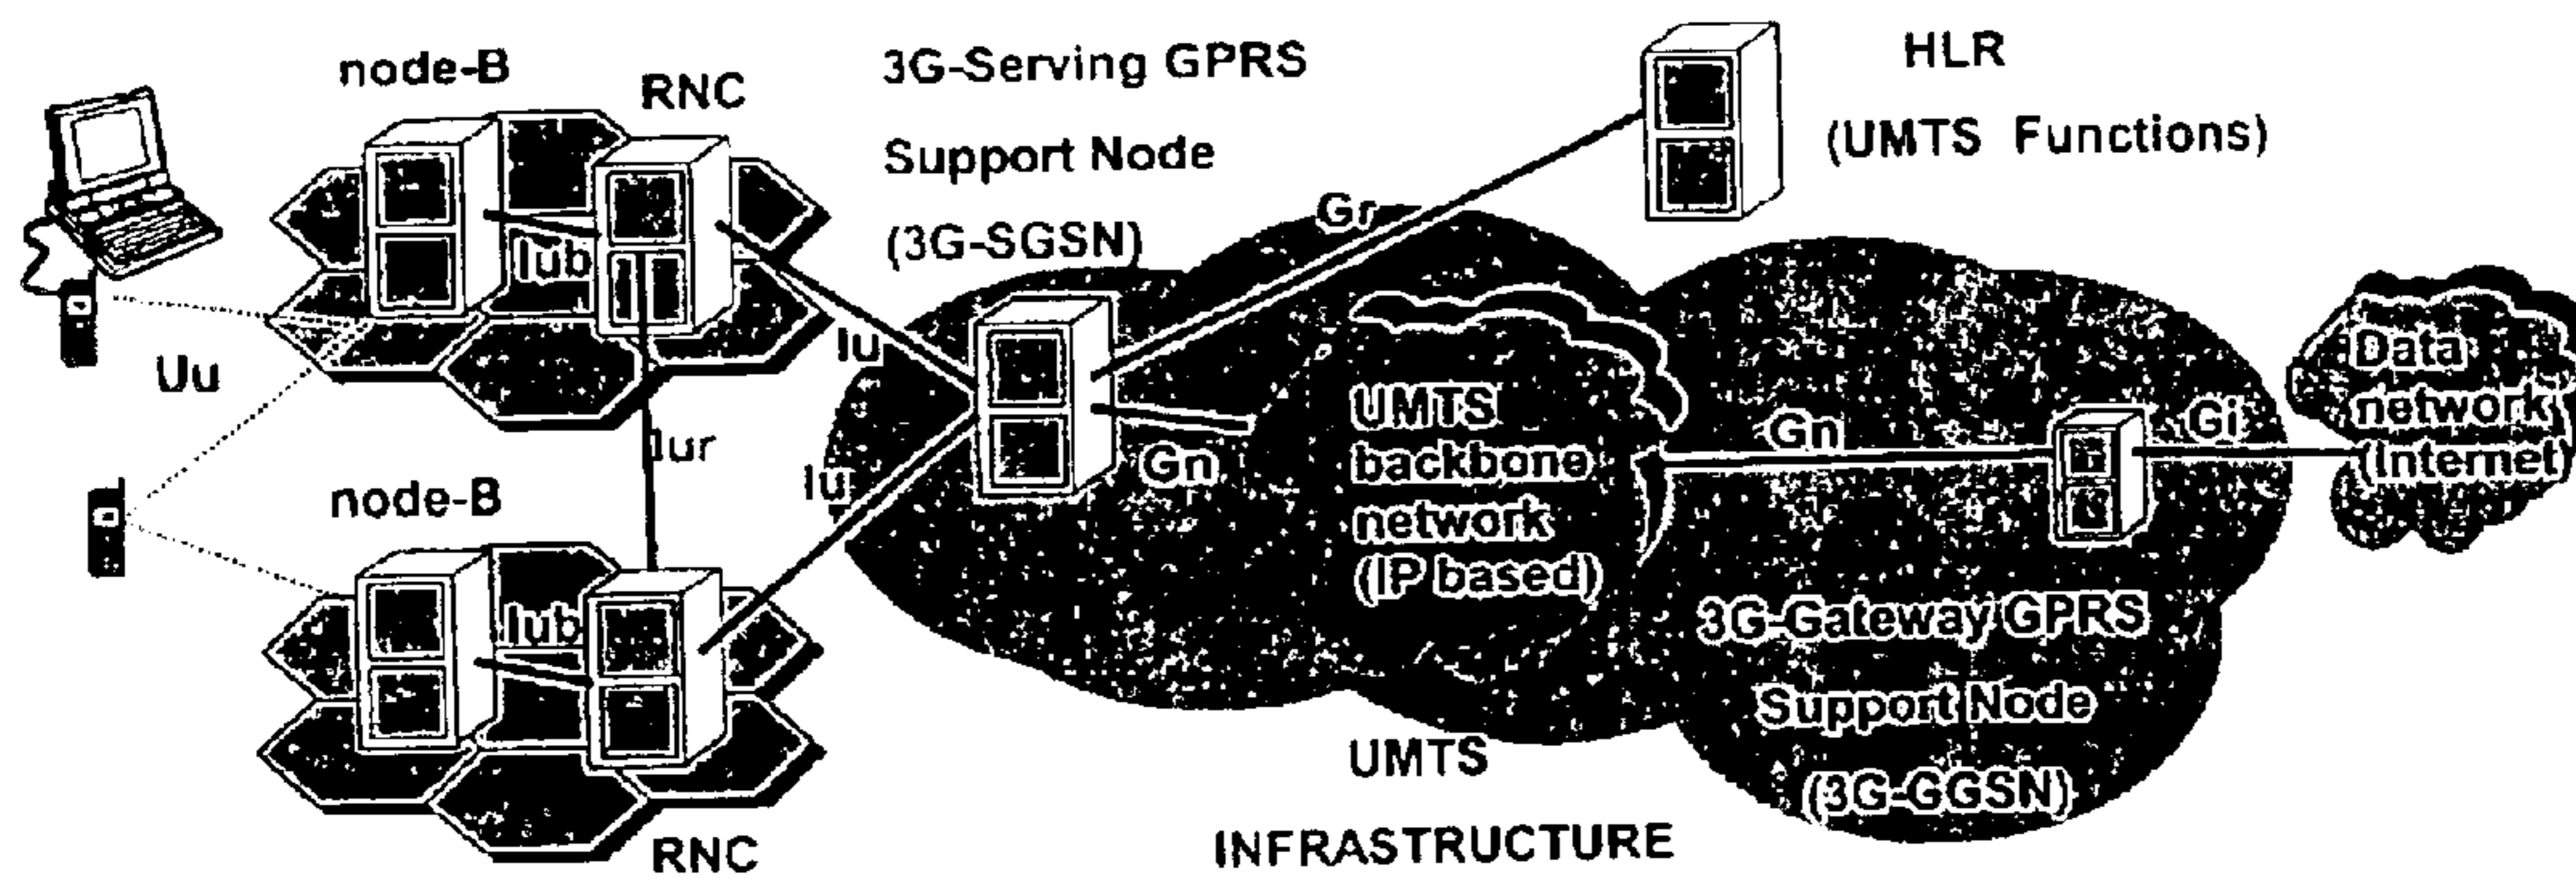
node-B
RNC
3G-Serving GPRS
Support Node
(3G-SGSN)
HLR
(UMTS Functions)
Gr
Iub
Uu
Iu
Iur
Iu
Gn
UMTS
backbone
network
(IP based)
Gn
Gi
Data
network
(Internet)
node-B
Iub
3G-Gateway GPRS
Support Node
(3G-GGSN)
UMTS
INFRASTRUCTURE
RNC